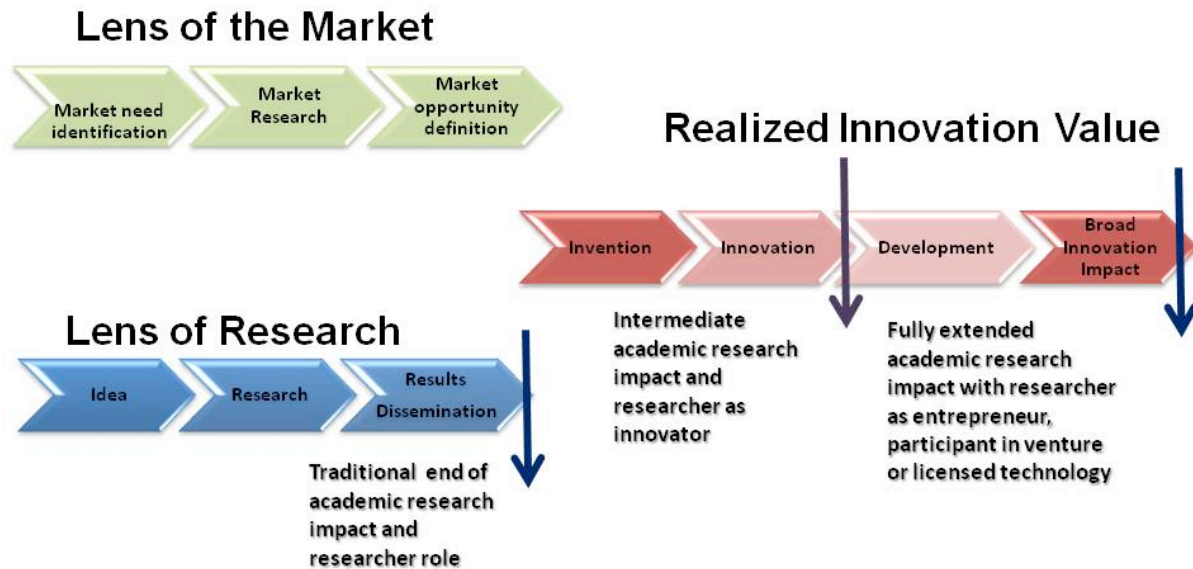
Lens of the Market

Market need identification

Market Research

Market opportunity definition

Realized Innovation Value

Invention

Innovation

Development

Broad Innovation Impact

Lens of Research

Idea

Research

Results Dissemination

Traditional end of academic research impact and researcher role

Intermediate academic research impact and researcher as innovator

Fully extended academic research impact with researcher as entrepreneur, participant in venture or licensed technology